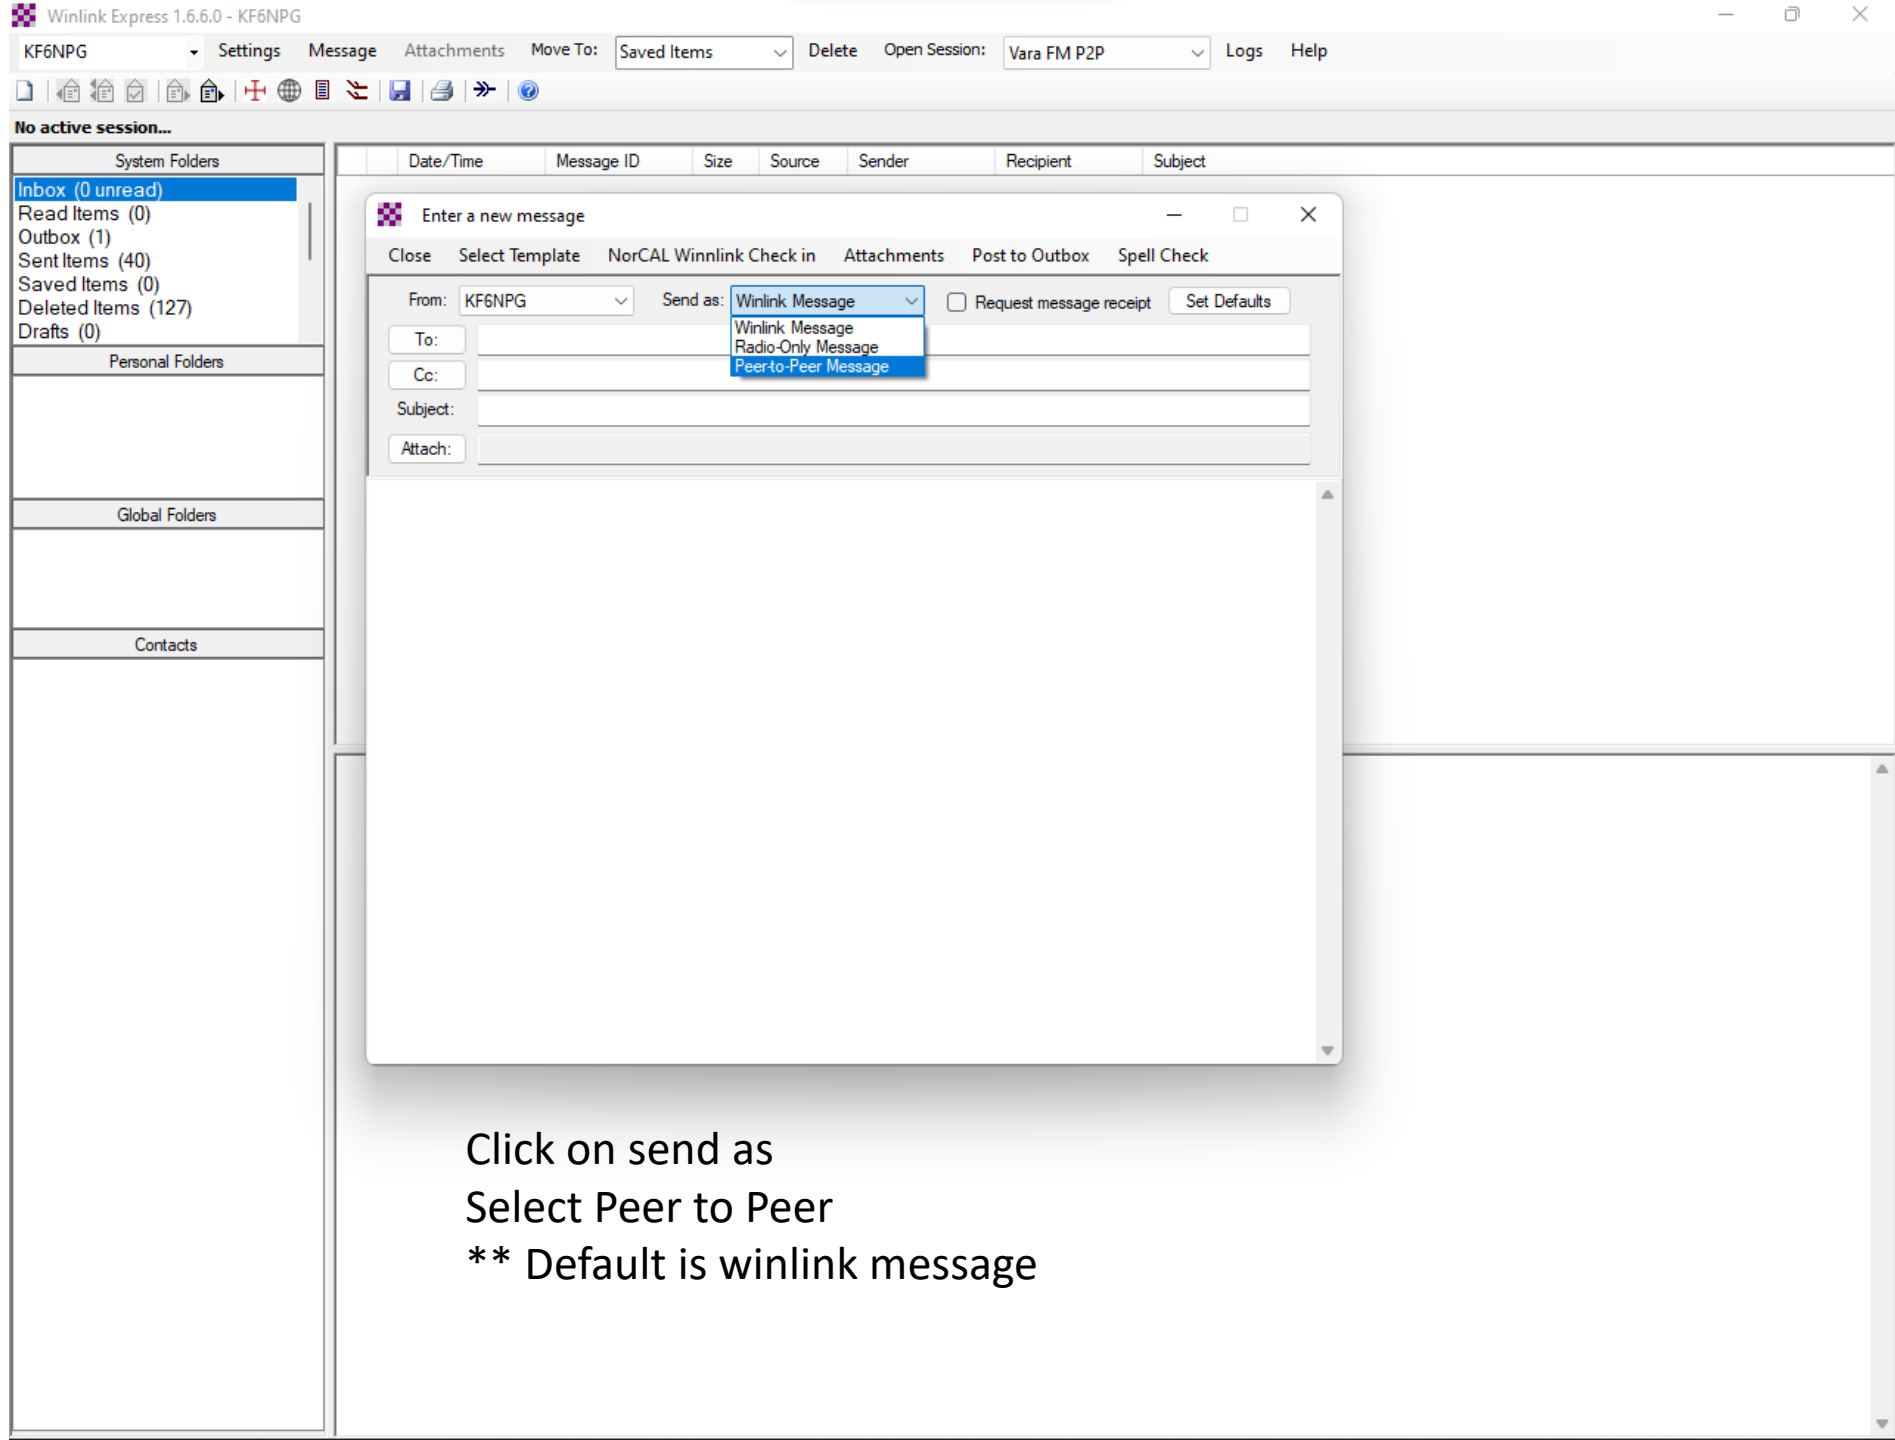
Winlink Express 1.6.6.0 - KF6NPG

KF6NPG Settings Message Attachments Move To: Saved Items Delete Open Session: Vara FM P2P Logs Help

No active session...

System Folders
Inbox (0 unread)
Read Items (0)
Outbox (1)
Sent Items (40)
Saved Items (0)
Deleted Items (127)
Drafts (0)

Personal Folders

Global Folders

Contacts

| Date/Time | Message ID | Size | Source | Sender | Recipient | Subject |
|---|---|---|---|---|---|---|

Enter a new message

Close Select Template NorCAL Winnlink Check in Attachments Post to Outbox Spell Check

From: KF6NPG Send as: Winlink Message Request message receipt Set Defaults

Winlink Message
Radio-Only Message
Peer-to-Peer Message

To:
Cc:
Subject:
Attach:

Click on send as
Select Peer to Peer
** Default is winlink message